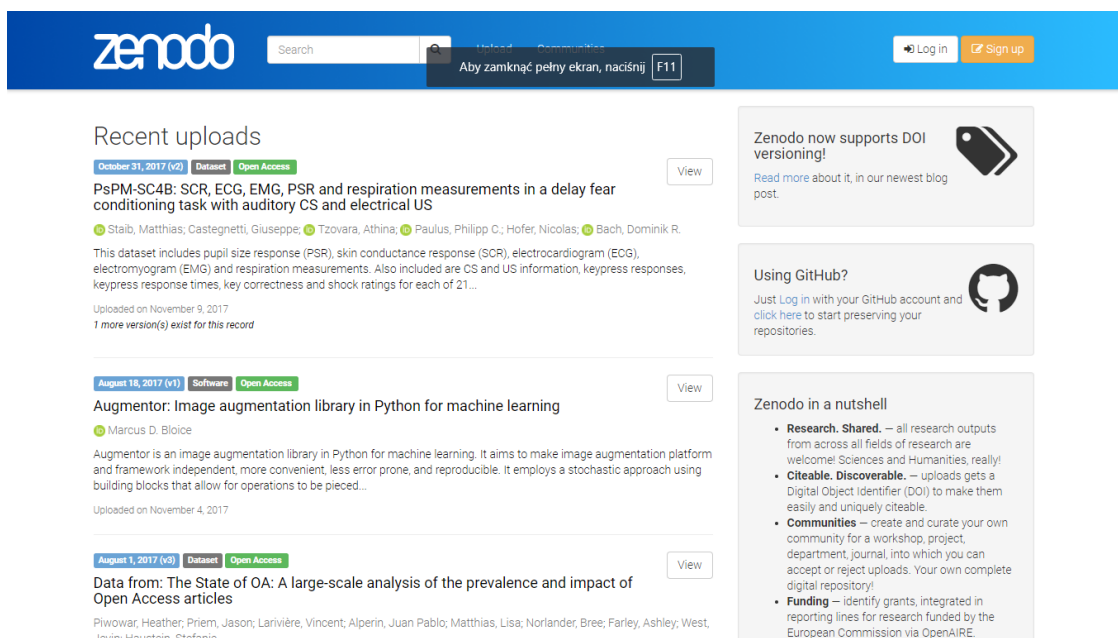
zenodo

Search

Upload Communities

Aby zamknąć pełny ekran, naciśnij F11

Log in Sign up

Recent uploads

October 31, 2017 (v2) Dataset Open Access

View

PsPM-SC4B: SCR, ECG, EMG, PSR and respiration measurements in a delay fear conditioning task with auditory CS and electrical US

Staib, Matthias; Castegnetti, Giuseppe; Tzovara, Athina; Paulus, Philipp C.; Hofer, Nicolas; Bach, Dominik R.

This dataset includes pupil size response (PSR), skin conductance response (SCR), electrocardiogram (ECG), electromyogram (EMG) and respiration measurements. Also included are CS and US information, keypress responses, keypress response times, key correctness and shock ratings for each of 21...

Uploaded on November 9, 2017

1 more version(s) exist for this record

August 18, 2017 (v1) Software Open Access

View

Augmentor: Image augmentation library in Python for machine learning

Marcus D. Bloice

Augmentor is an image augmentation library in Python for machine learning. It aims to make image augmentation platform and framework independent, more convenient, less error prone, and reproducible. It employs a stochastic approach using building blocks that allow for operations to be pieced...

Uploaded on November 4, 2017

August 1, 2017 (v3) Dataset Open Access

View

Data from: The State of OA: A large-scale analysis of the prevalence and impact of Open Access articles

Piwowar, Heather; Priem, Jason; Larivière, Vincent; Alperin, Juan Pablo; Matthias, Lisa; Norlander, Bree; Farley, Ashley; West, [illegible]

Zenodo now supports DOI versioning!

Read more about it, in our newest blog post.

Using GitHub?

Just Log in with your GitHub account and click here to start preserving your repositories.

Zenodo in a nutshell

- **Research. Shared.** — all research outputs from across all fields of research are welcome! Sciences and Humanities, really!
- **Citeable. Discoverable.** — uploads gets a Digital Object Identifier (DOI) to make them easily and uniquely citeable.
- **Communities** — create and curate your own community for a workshop, project, department, journal, into which you can accept or reject uploads. Your own complete digital repository!
- **Funding** — identify grants, integrated in reporting lines for research funded by the European Commission via OpenAIRE.